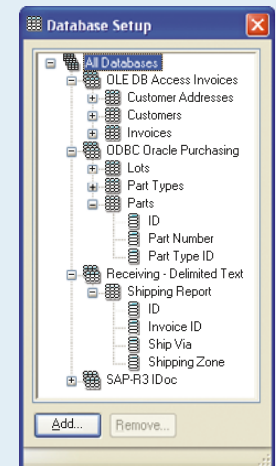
Database Setup

All Databases
OLE DB Access Invoices
Customer Addresses
Customers
Invoices
ODBC Oracle Purchasing
Lots
Part Types
Parts
ID
Part Number
Part Type ID
Receiving - Delimited Text
Shipping Report
ID
Invoice ID
Ship Via
Shipping Zone
SAP-R3 IDoc

Add... Remove...